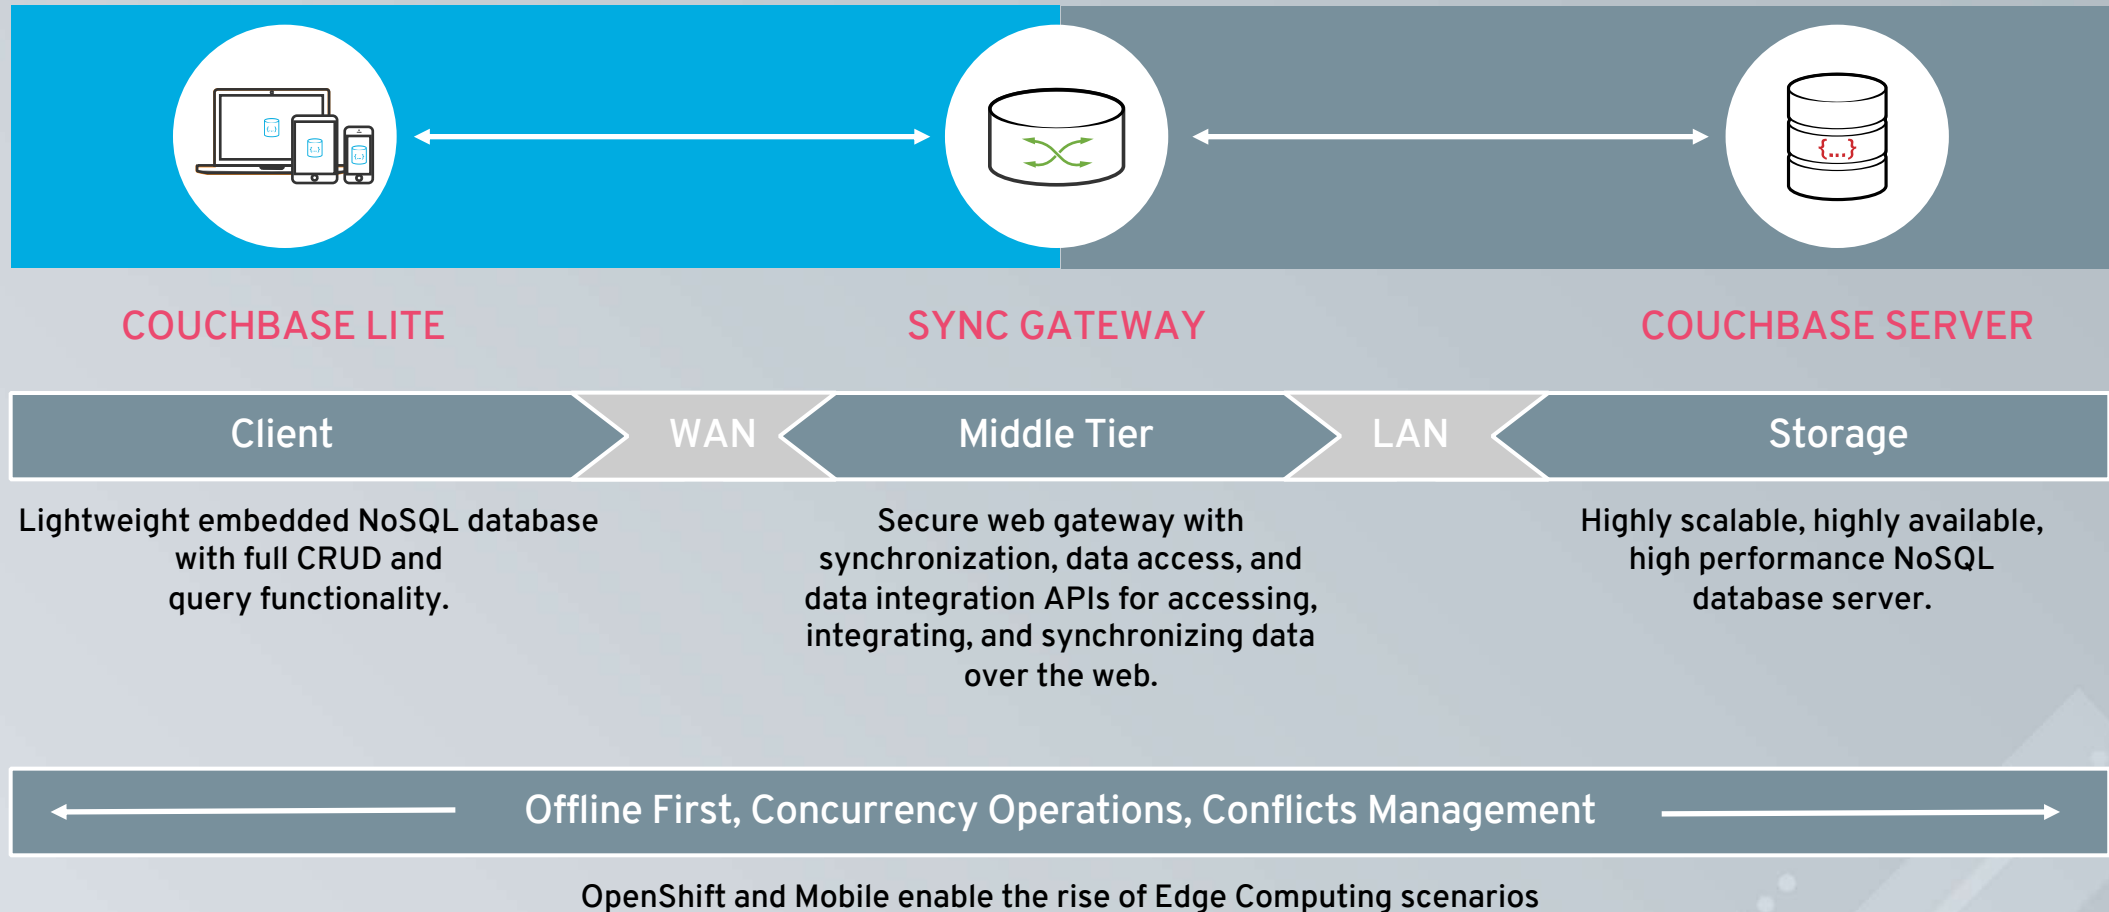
{...}

COUCHBASE LITE

SYNC GATEWAY

COUCHBASE SERVER

Client

WAN

Middle Tier

LAN

Storage

Lightweight embedded NoSQL database with full CRUD and query functionality.

Secure web gateway with synchronization, data access, and data integration APIs for accessing, integrating, and synchronizing data over the web.

Highly scalable, highly available, high performance NoSQL database server.

Offline First, Concurrency Operations, Conflicts Management

OpenShift and Mobile enable the rise of Edge Computing scenarios